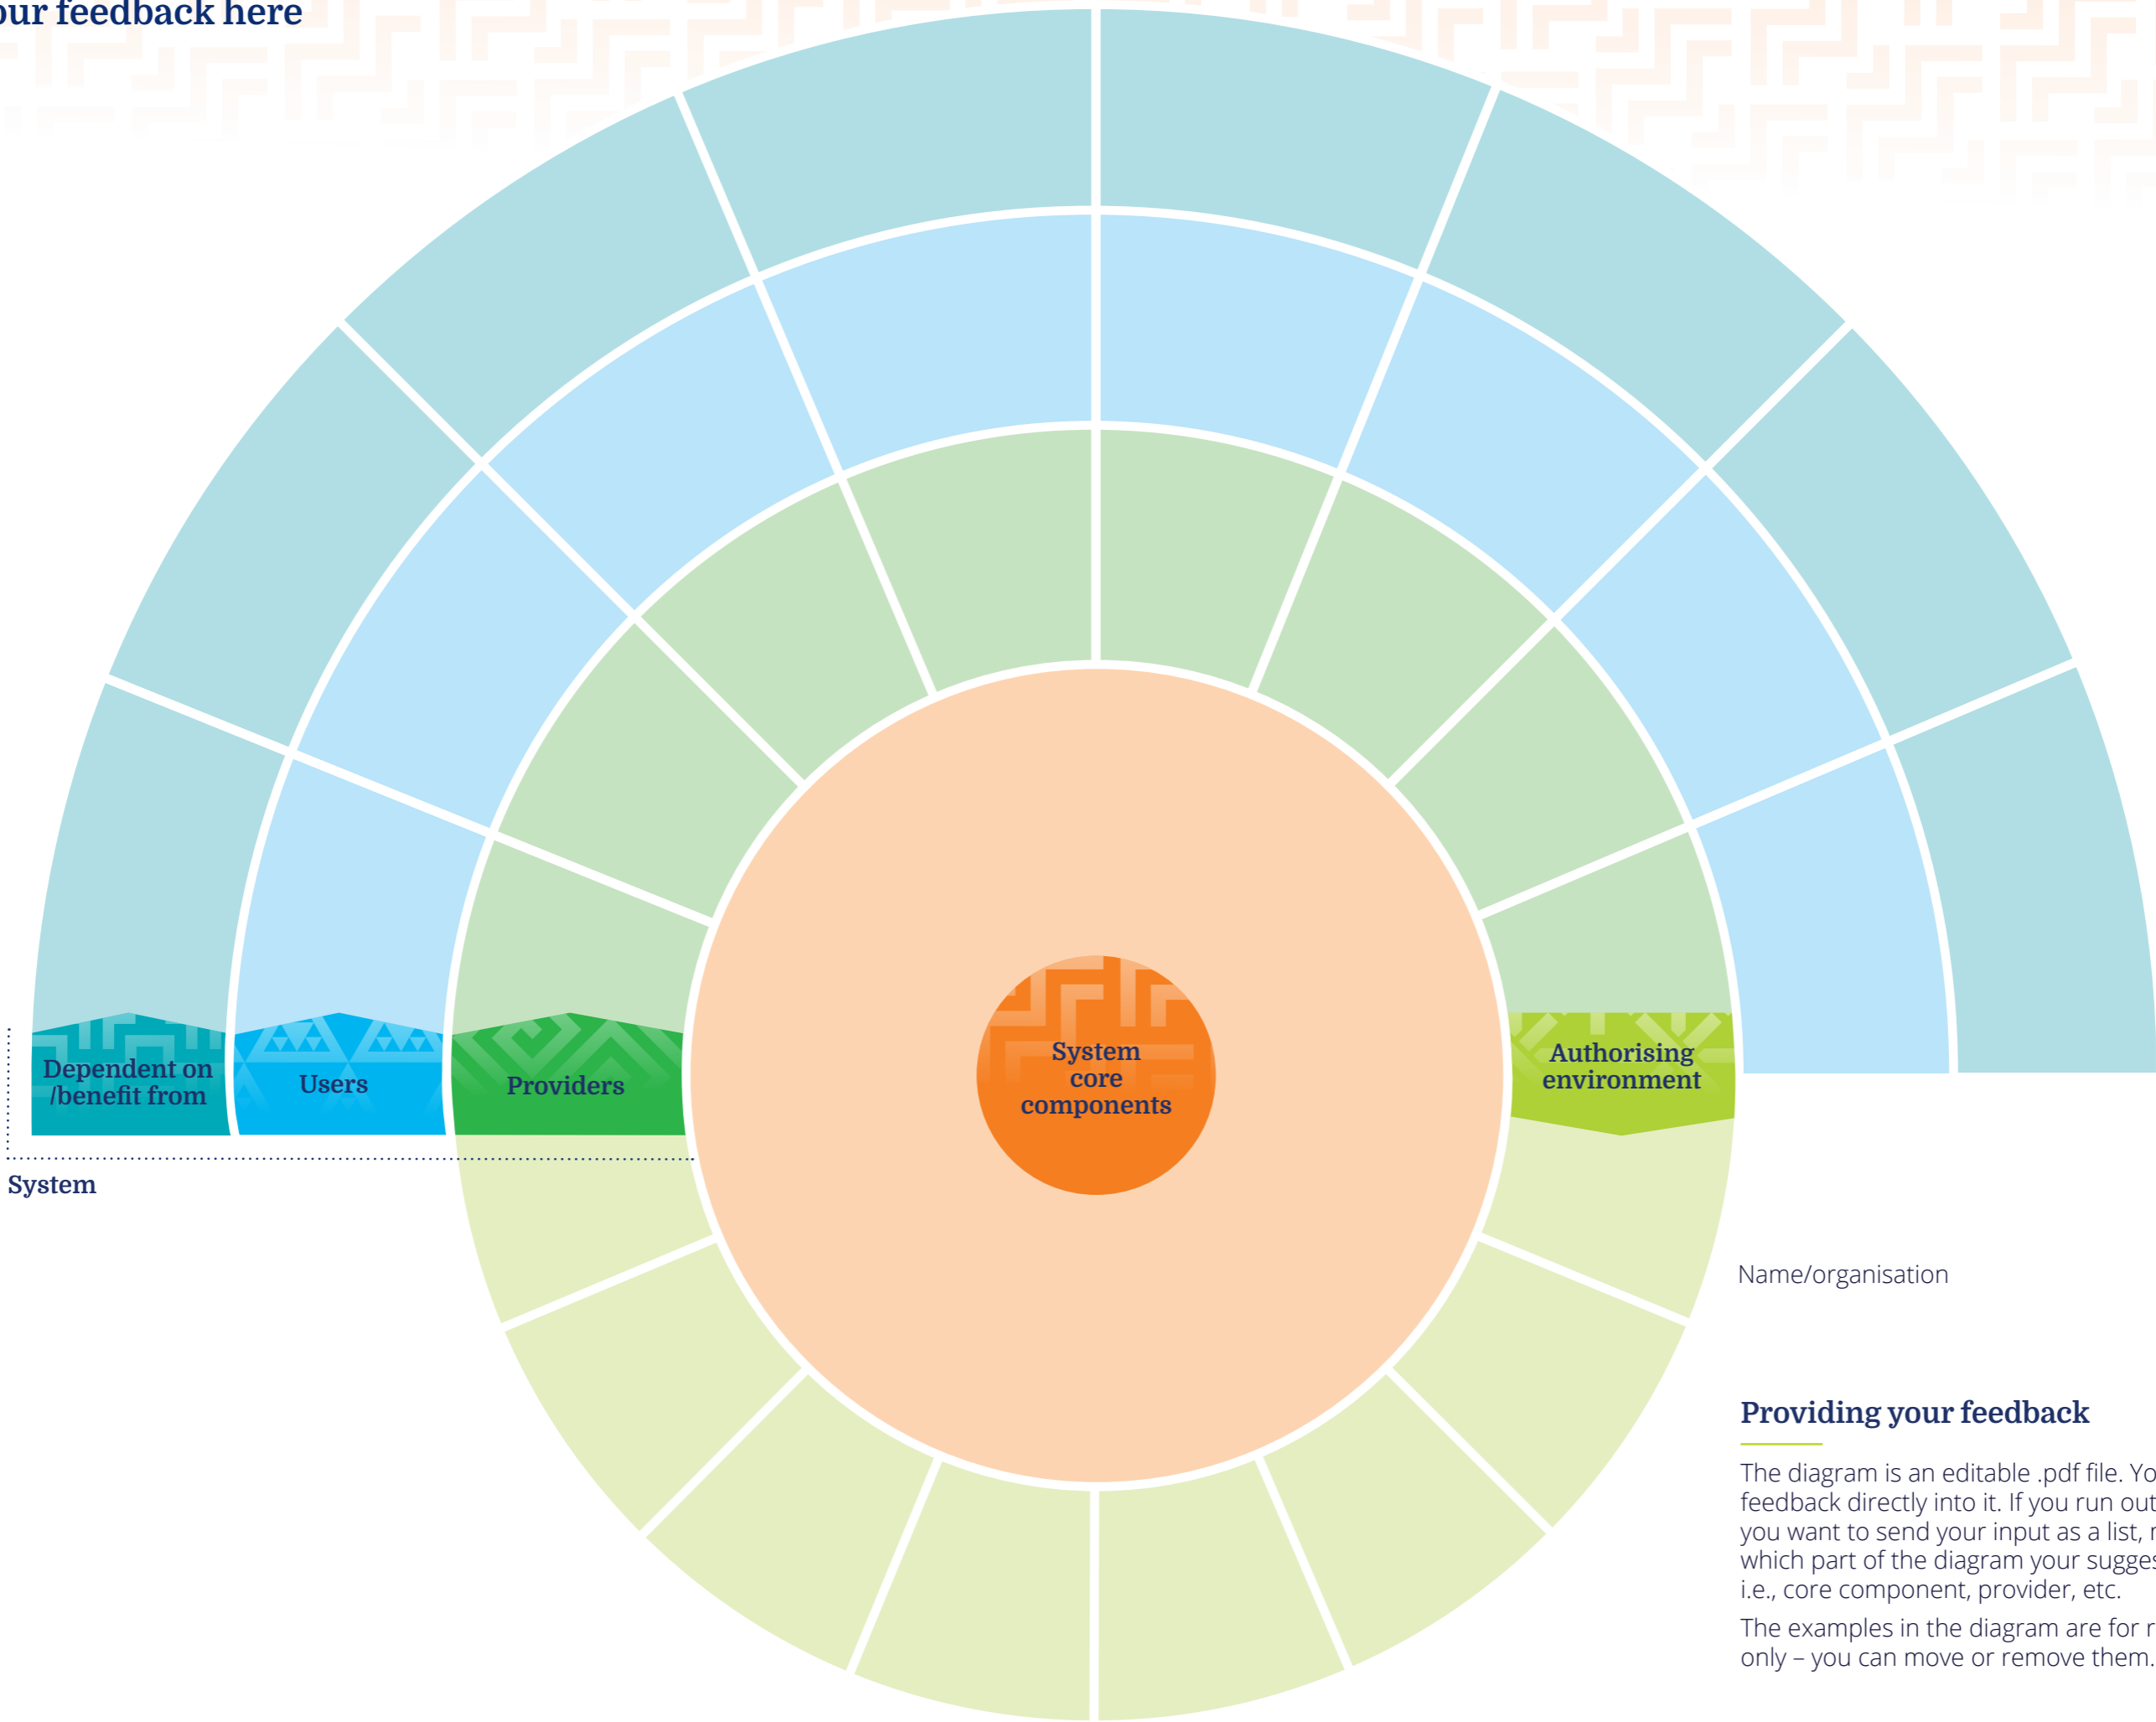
our feedback here

Dependent on /benefit from

Users

Providers

System core components

Authorising environment

System

Name/organisation

Providing your feedback

The diagram is an editable .pdf file. Yo feedback directly into it. If you run out you want to send your input as a list, r which part of the diagram your sugges i.e., core component, provider, etc.

The examples in the diagram are for r only – you can move or remove them.